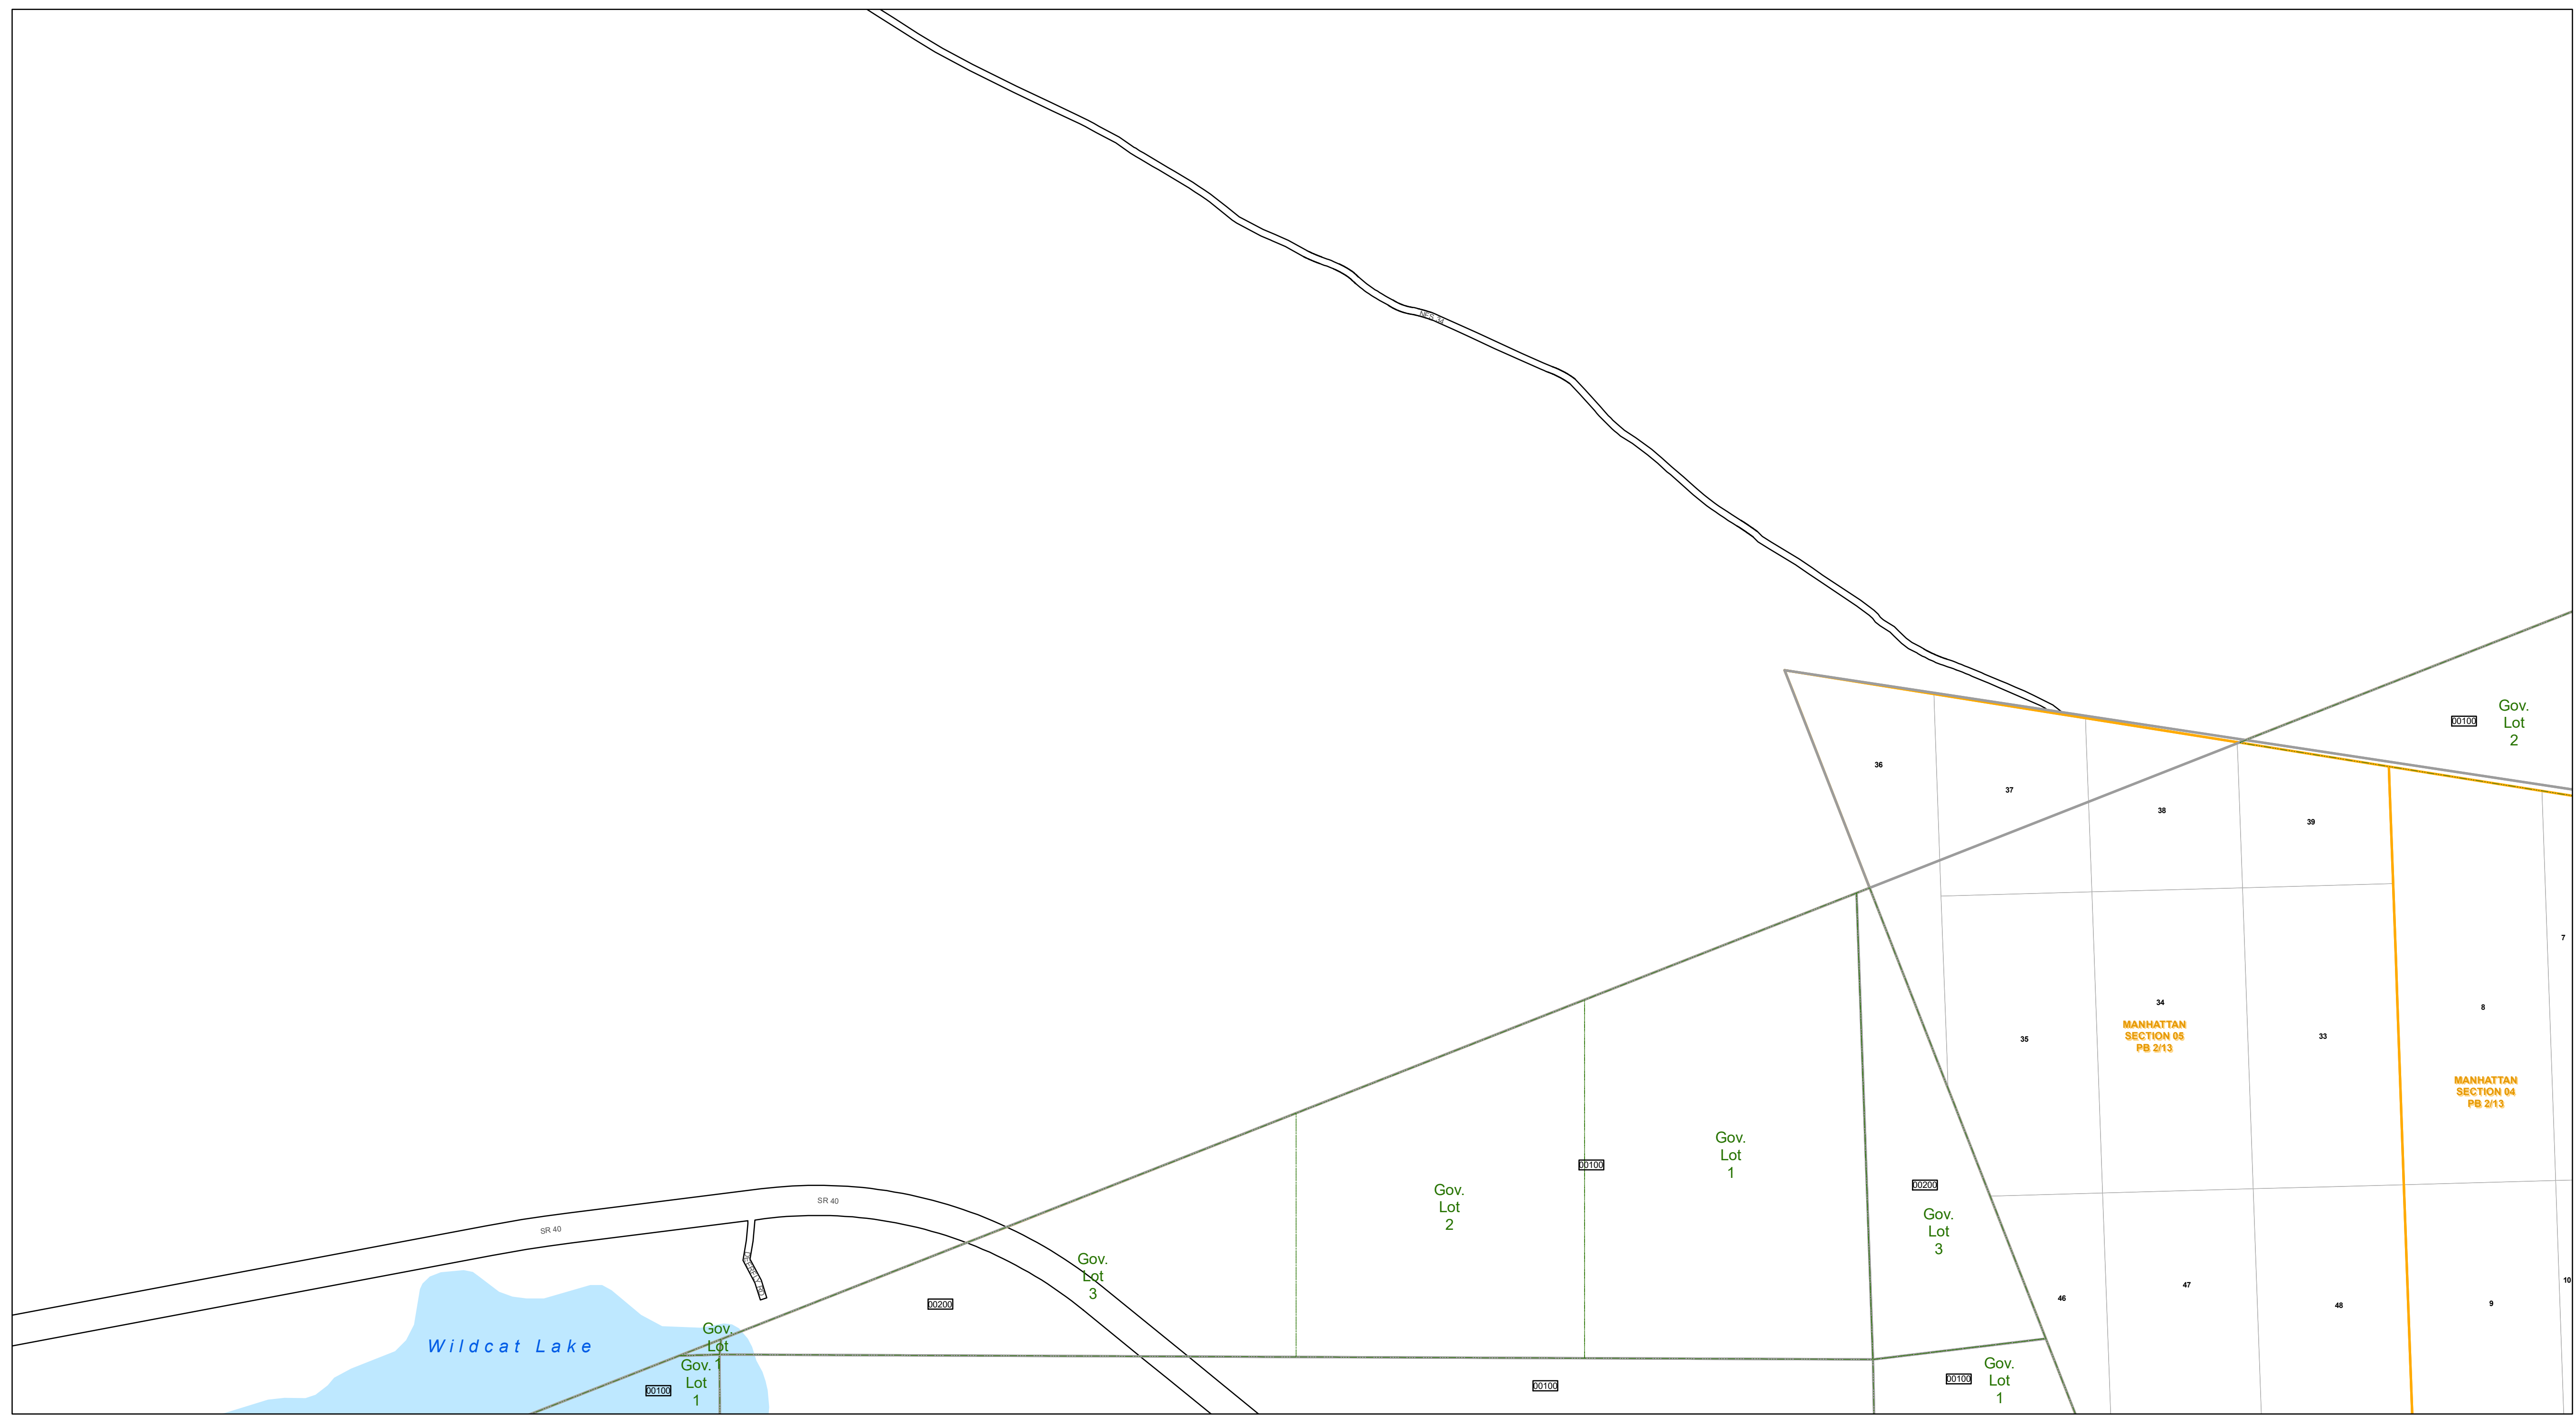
NFS 22

Gov.
Lot
2

00100

36

37

38

39

7

34

MANHATTAN
SECTION 05
PB 2/13

35

33

8

MANHATTAN
SECTION 04
PB 2/13

Gov.
Lot
1

00100

00200

Gov.
Lot
2

Gov.
Lot
3

SR 40

SR 40

Gov.
Lot
3

10

46

47

48

9

00200

Wildcat Lake

Gov.
Lot

Gov. 1
Lot
1

00100

00100

00100

Gov.
Lot
1